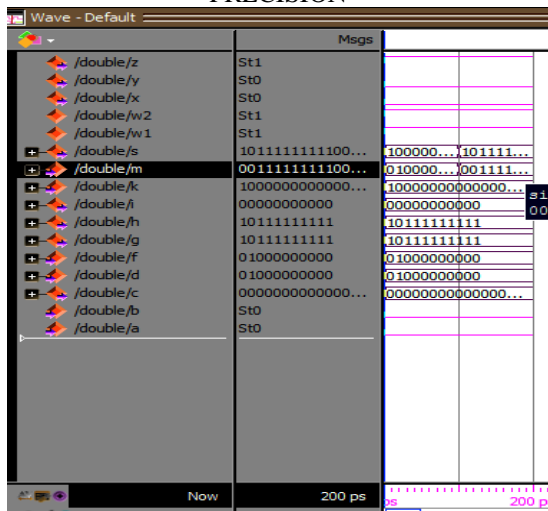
PRECISION

Wave - Default

Msgs

| | Msgs | |
|---|---|---|
| /double/z | St1 | |
| /double/y | St0 | |
| /double/x | St0 | |
| /double/w2 | St1 | |
| /double/w1 | St1 | |
| /double/s | 101111111100... | 100000... 101111... |
| /double/m | 001111111100... | 010000... 001111... |
| /double/k | 1000000000000... | 10000000000000... |
| /double/i | 00000000000 | 00000000000 |
| /double/h | 10111111111 | 10111111111 |
| /double/g | 10111111111 | 10111111111 |
| /double/f | 01000000000 | 01000000000 |
| /double/d | 01000000000 | 01000000000 |
| /double/c | 0000000000000... | 0000000000000... |
| /double/b | St0 | |
| /double/a | St0 | |

si
00

Now 200 ps

ps 200 p